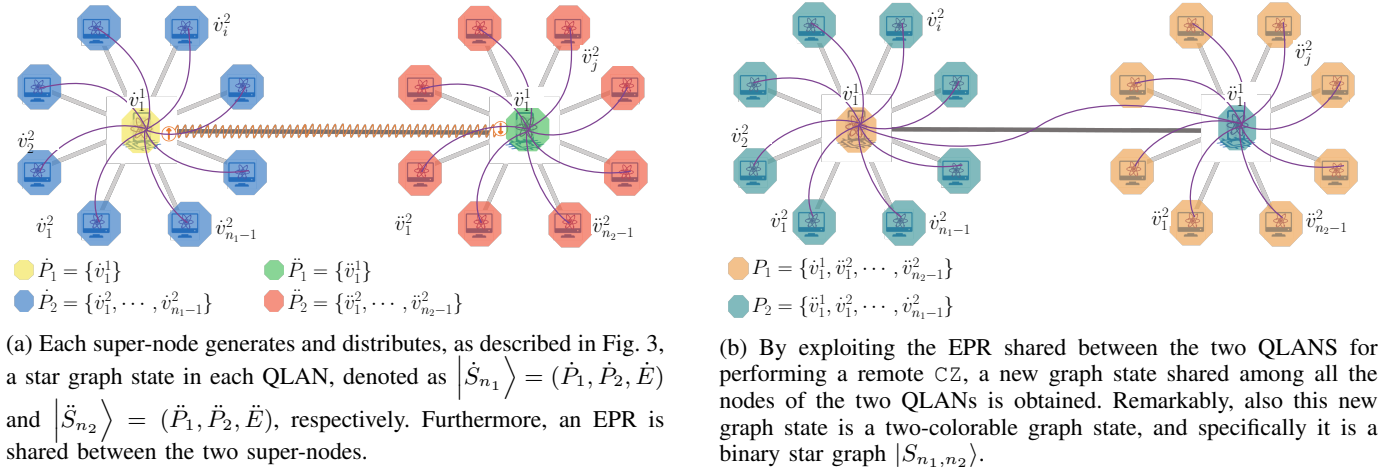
$\dot{v}_i^2$

$\dot{v}_1^1$

$\dot{v}_2^2$

$\dot{v}_1^2$

$\dot{v}_{n_1-1}^2$

$\ddot{v}_j^2$

$\ddot{v}_1^1$

$\ddot{v}_1^2$

$\ddot{v}_{n_2-1}^2$

$\dot{P}_1 = \{\dot{v}_1^1\}$ $\ddot{P}_1 = \{\ddot{v}_1^1\}$

$\dot{P}_2 = \{\dot{v}_1^2, \cdots, \dot{v}_{n_1-1}^2\}$ $\ddot{P}_2 = \{\ddot{v}_1^2, \cdots, \ddot{v}_{n_2-1}^2\}$

(a) Each super-node generates and distributes, as described in Fig. 3, a star graph state in each QLAN, denoted as $\left|\dot{S}_{n_1}\right\rangle = (\dot{P}_1, \dot{P}_2, \dot{E})$ and $\left|\ddot{S}_{n_2}\right\rangle = (\ddot{P}_1, \ddot{P}_2, \ddot{E})$, respectively. Furthermore, an EPR is shared between the two super-nodes.

$\dot{v}_i^2$

$\dot{v}_1^1$

$\dot{v}_2^2$

$\dot{v}_1^2$

$\dot{v}_{n_1-1}^2$

$\ddot{v}_j^2$

$\ddot{v}_1^1$

$\ddot{v}_1^2$

$\ddot{v}_{n_2-1}^2$

$P_1 = \{\dot{v}_1^1, \ddot{v}_1^2, \cdots, \ddot{v}_{n_2-1}^2\}$

$P_2 = \{\ddot{v}_1^1, \dot{v}_1^2, \cdots, \dot{v}_{n_1-1}^2\}$

(b) By exploiting the EPR shared between the two QLANS for performing a remote CZ, a new graph state shared among all the nodes of the two QLANs is obtained. Remarkably, also this new graph state is a two-colorable graph state, and specifically it is a binary star graph $|S_{n_1,n_2}\rangle$.